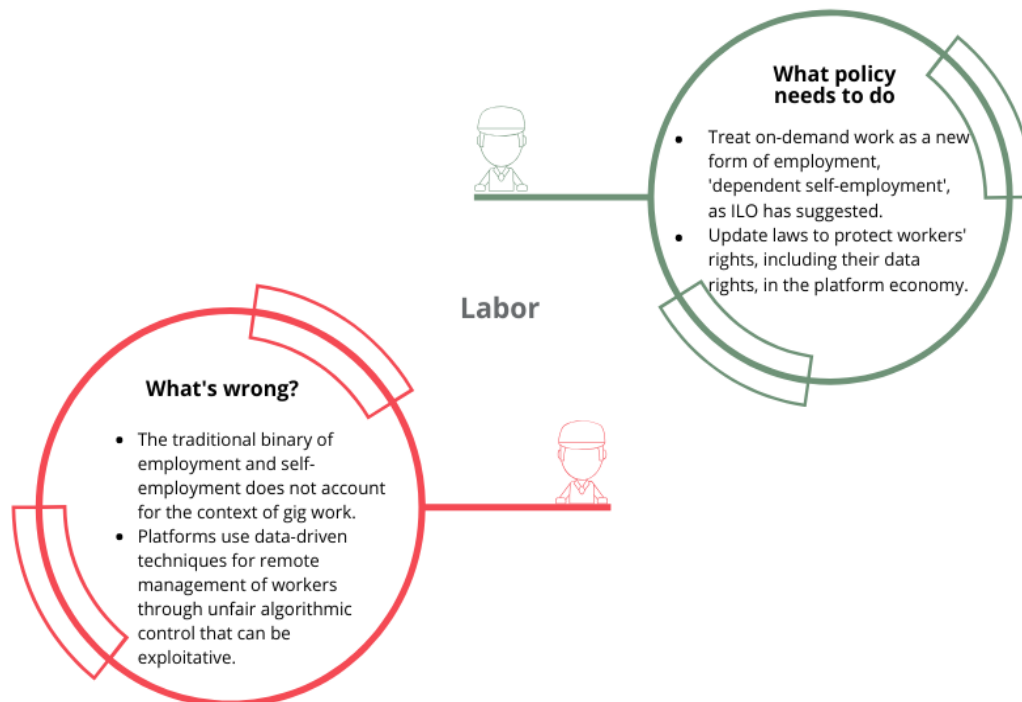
What policy needs to do

- Treat on-demand work as a new form of employment, 'dependent self-employment', as ILO has suggested.
- Update laws to protect workers' rights, including their data rights, in the platform economy.

Labor

What's wrong?

- The traditional binary of employment and self-employment does not account for the context of gig work.
- Platforms use data-driven techniques for remote management of workers through unfair algorithmic control that can be exploitative.